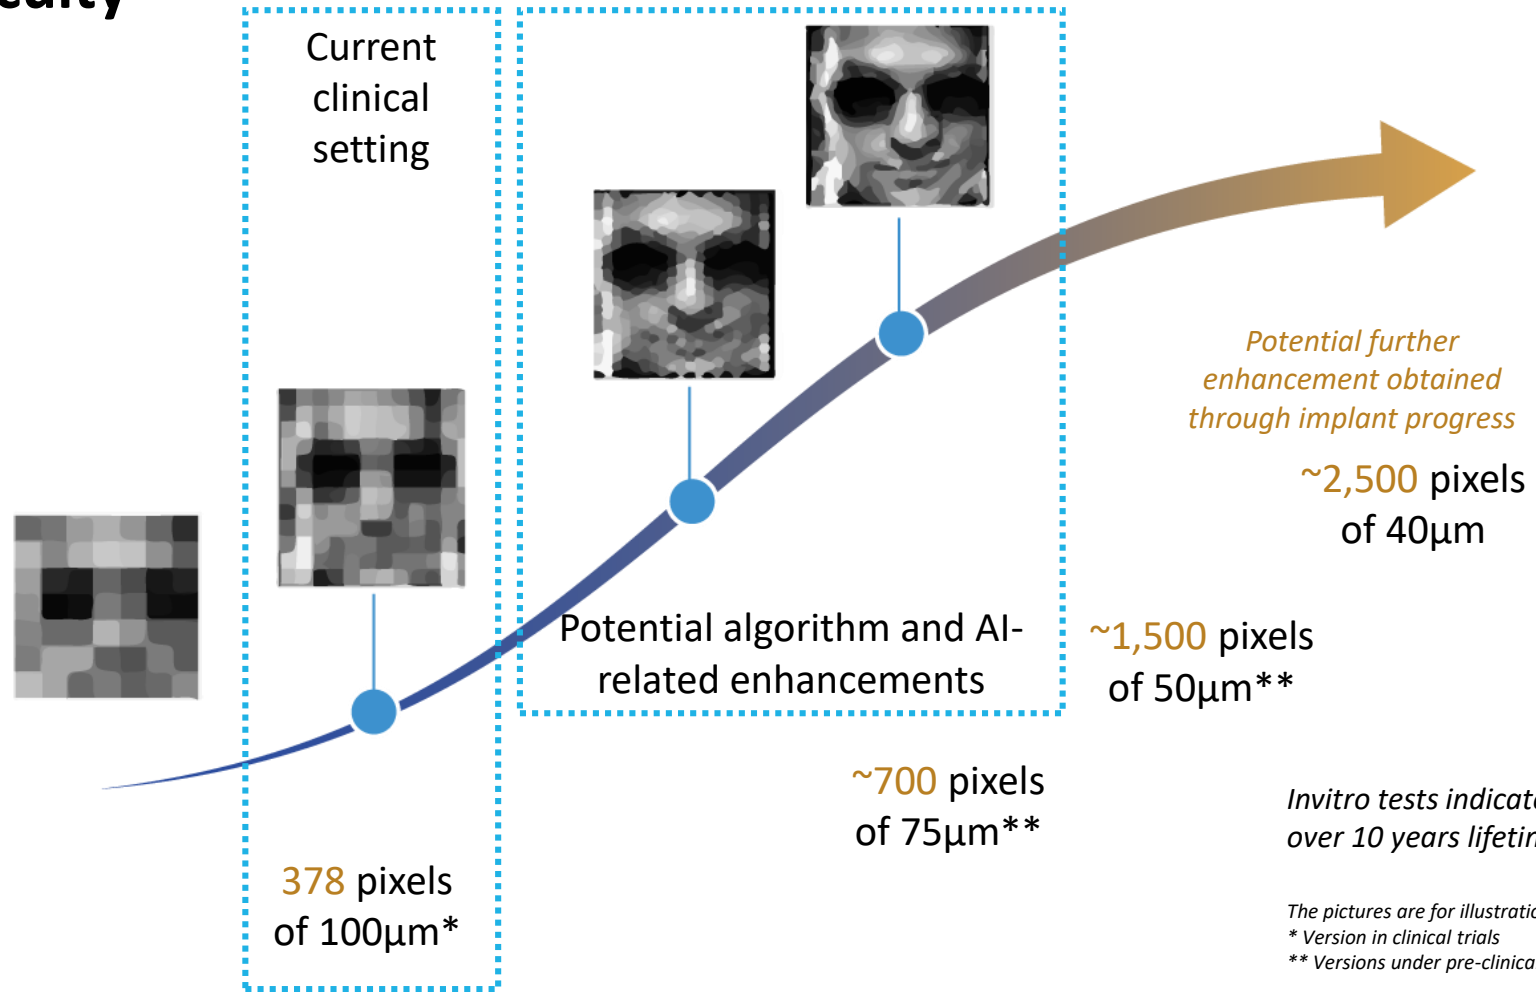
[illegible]

Current clinical setting

Potential further enhancement obtained through implant progress

~2,500 pixels of 40µm

Potential algorithm and AI-related enhancements

~1,500 pixels of 50µm**

~700 pixels of 75µm**

Invitro tests indicat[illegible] over 10 years lifeti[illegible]

378 pixels of 100µm*

The pictures are for illustrati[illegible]
* Version in clinical trials
** Versions under pre-clinica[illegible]